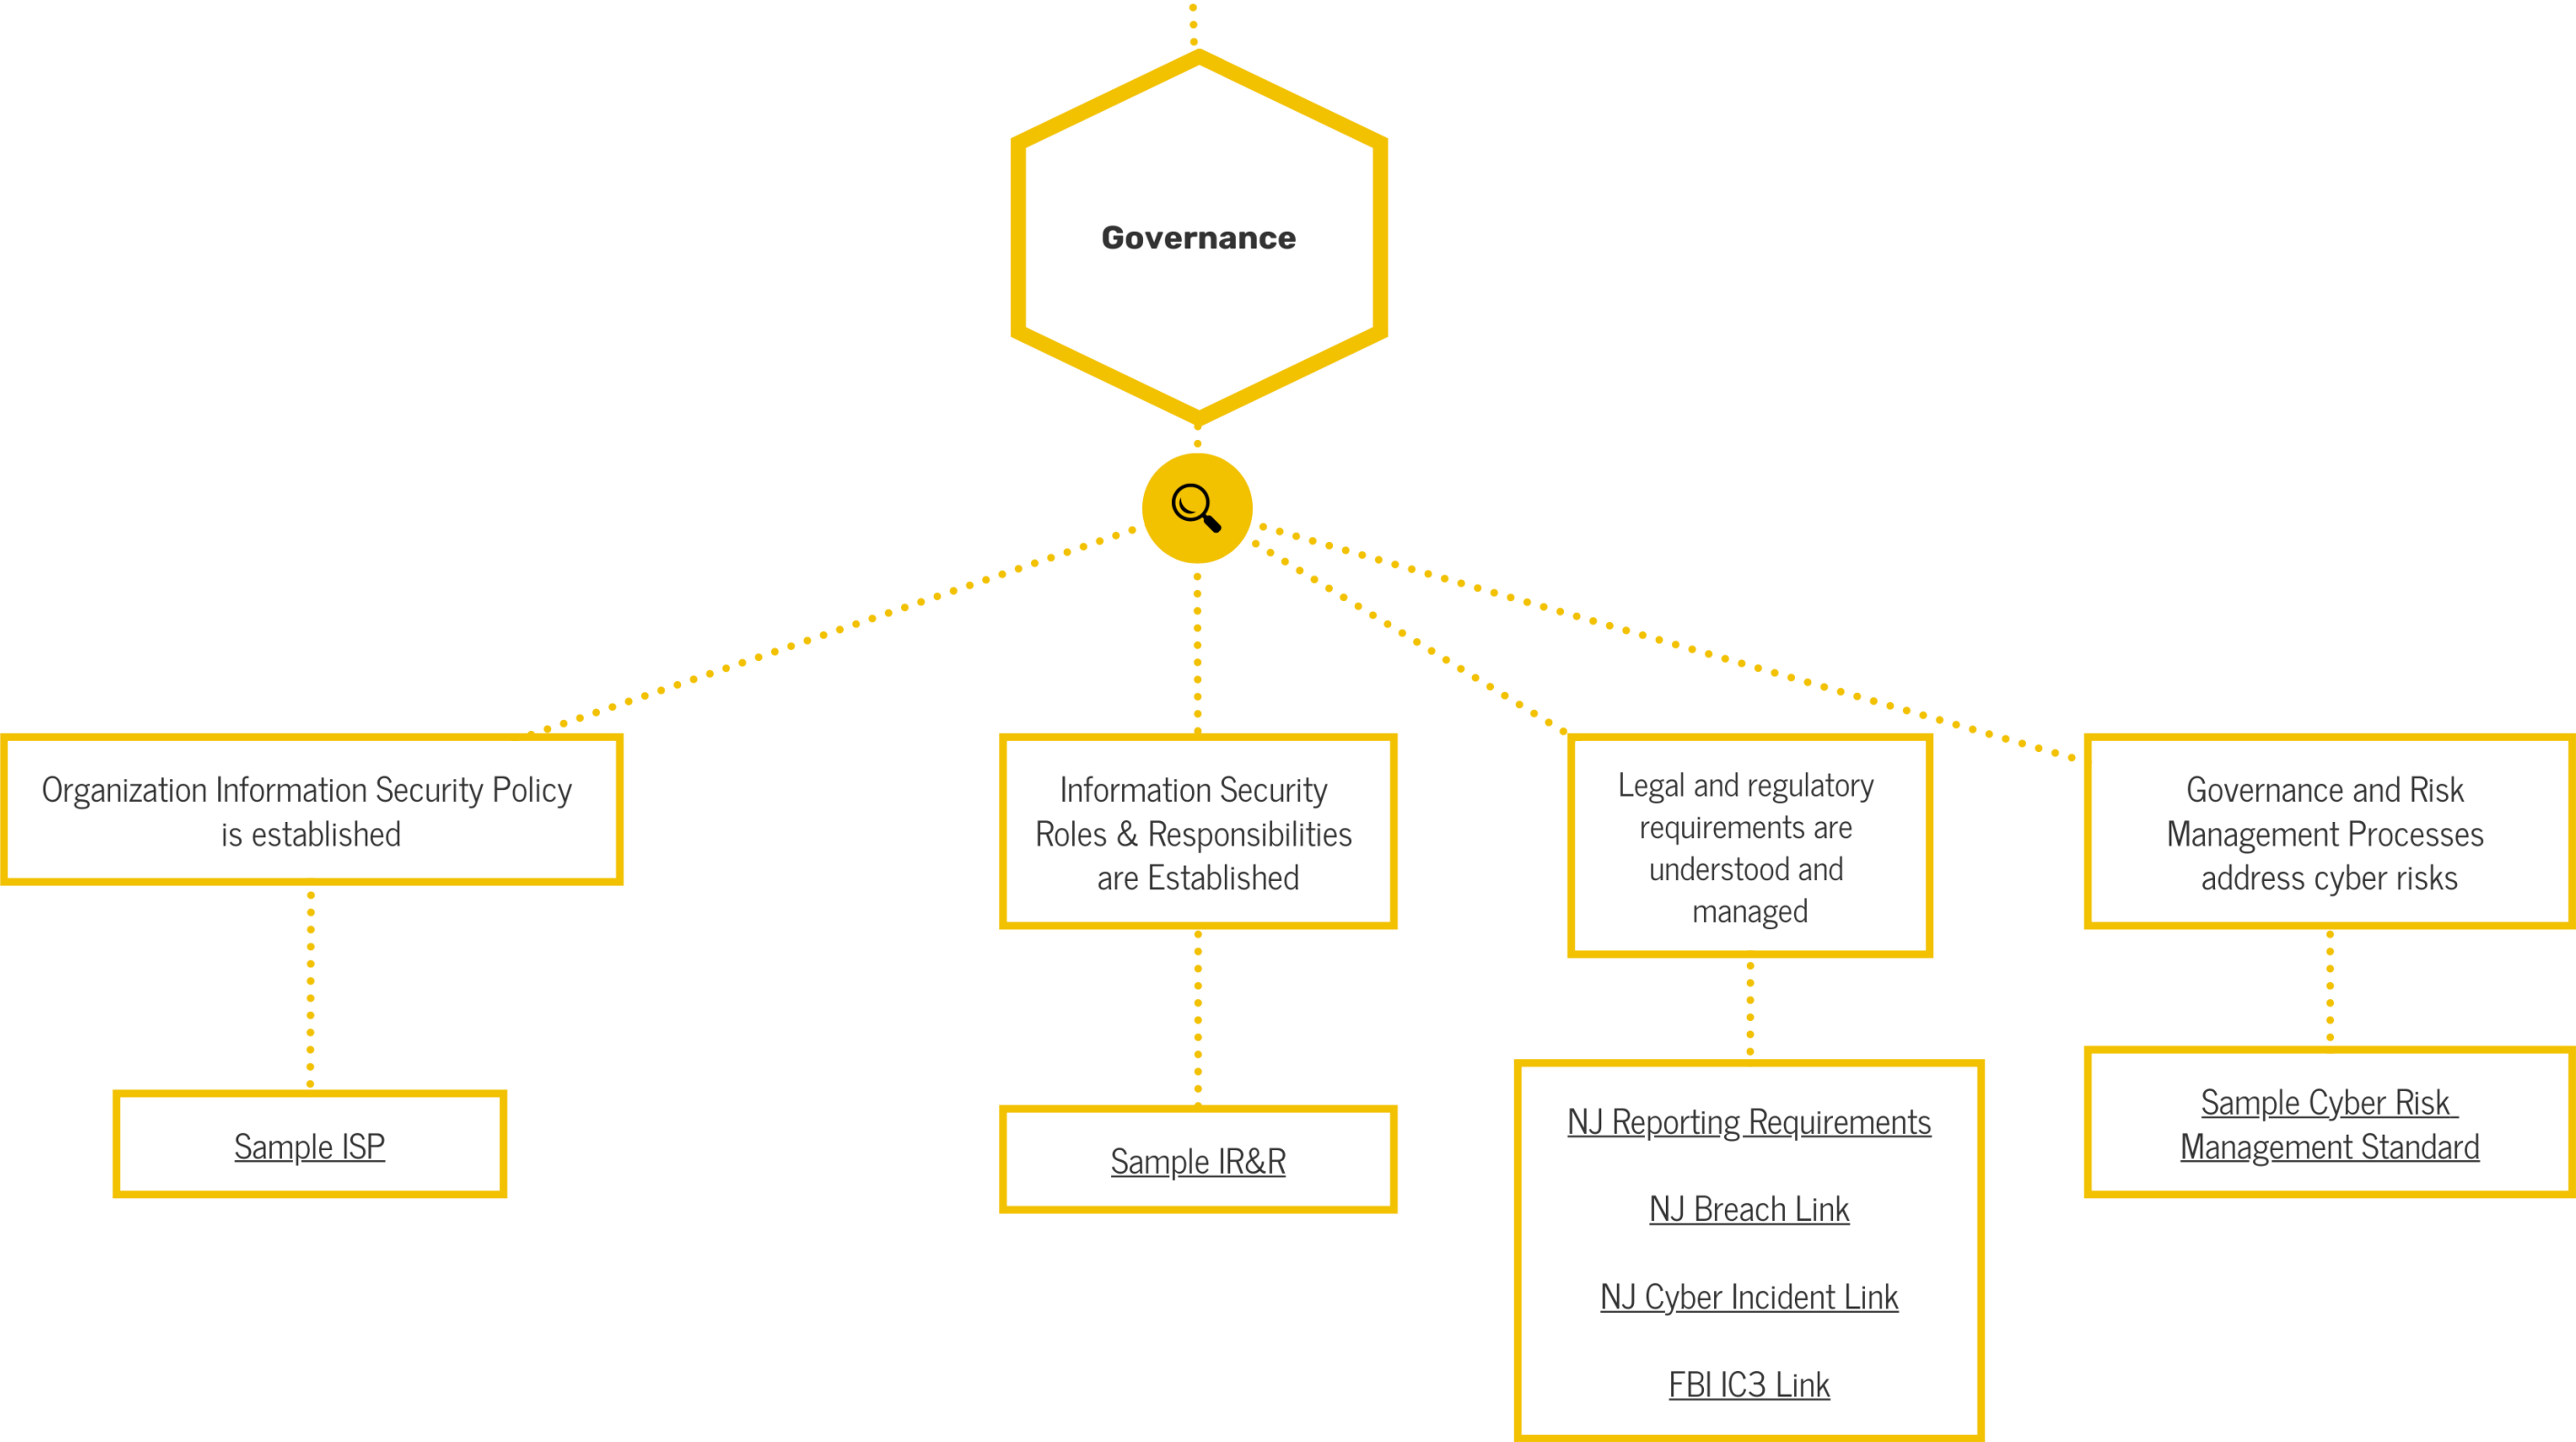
Governance

Organization Information Security Policy is established

Sample ISP

Information Security Roles & Responsibilities are Established

Sample IR&R

Legal and regulatory requirements are understood and managed

NJ Reporting Requirements

NJ Breach Link

NJ Cyber Incident Link

FBI IC3 Link

Governance and Risk Management Processes address cyber risks

Sample Cyber Risk Management Standard